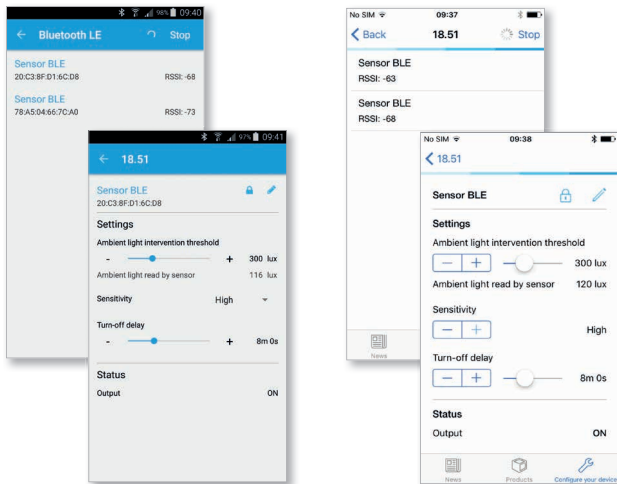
98% 09:40
← Bluetooth LE Stop

Sensor BLE
20:C3:8F:D1:6C:D8 RSSI: -68

Sensor BLE
78:A5:04:66:7C:A0 RSSI: -73

97% 09:41
← 18.51

Sensor BLE
20:C3:8F:D1:6C:D8

Settings
Ambient light intervention threshold
- + 300 lux
Ambient light read by sensor 116 lux

Sensitivity High

Turn-off delay
- + 8m 0s

Status
Output ON

No SIM 09:37
< Back 18.51 Stop

Sensor BLE
RSSI: -63

Sensor BLE
RSSI: -68

News

No SIM 09:38
< 18.51

Sensor BLE

Settings
Ambient light intervention threshold
— + 300 lux
Ambient light read by sensor 120 lux

Sensitivity
— + High

Turn-off delay
— + 8m 0s

Status
Output ON

News Products Configure your device